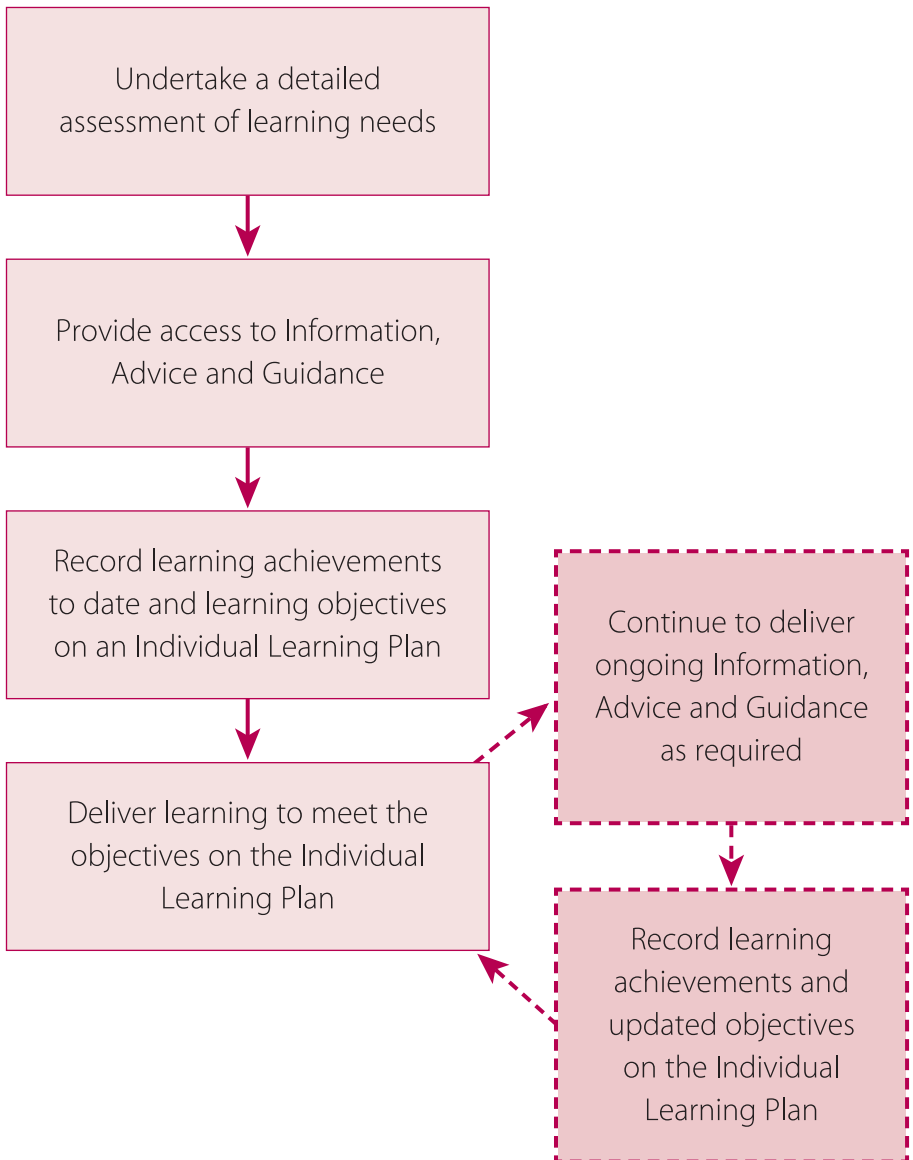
Undertake a detailed assessment of learning needs

Provide access to Information, Advice and Guidance

Record learning achievements to date and learning objectives on an Individual Learning Plan

Deliver learning to meet the objectives on the Individual Learning Plan

Continue to deliver ongoing Information, Advice and Guidance as required

Record learning achievements and updated objectives on the Individual Learning Plan